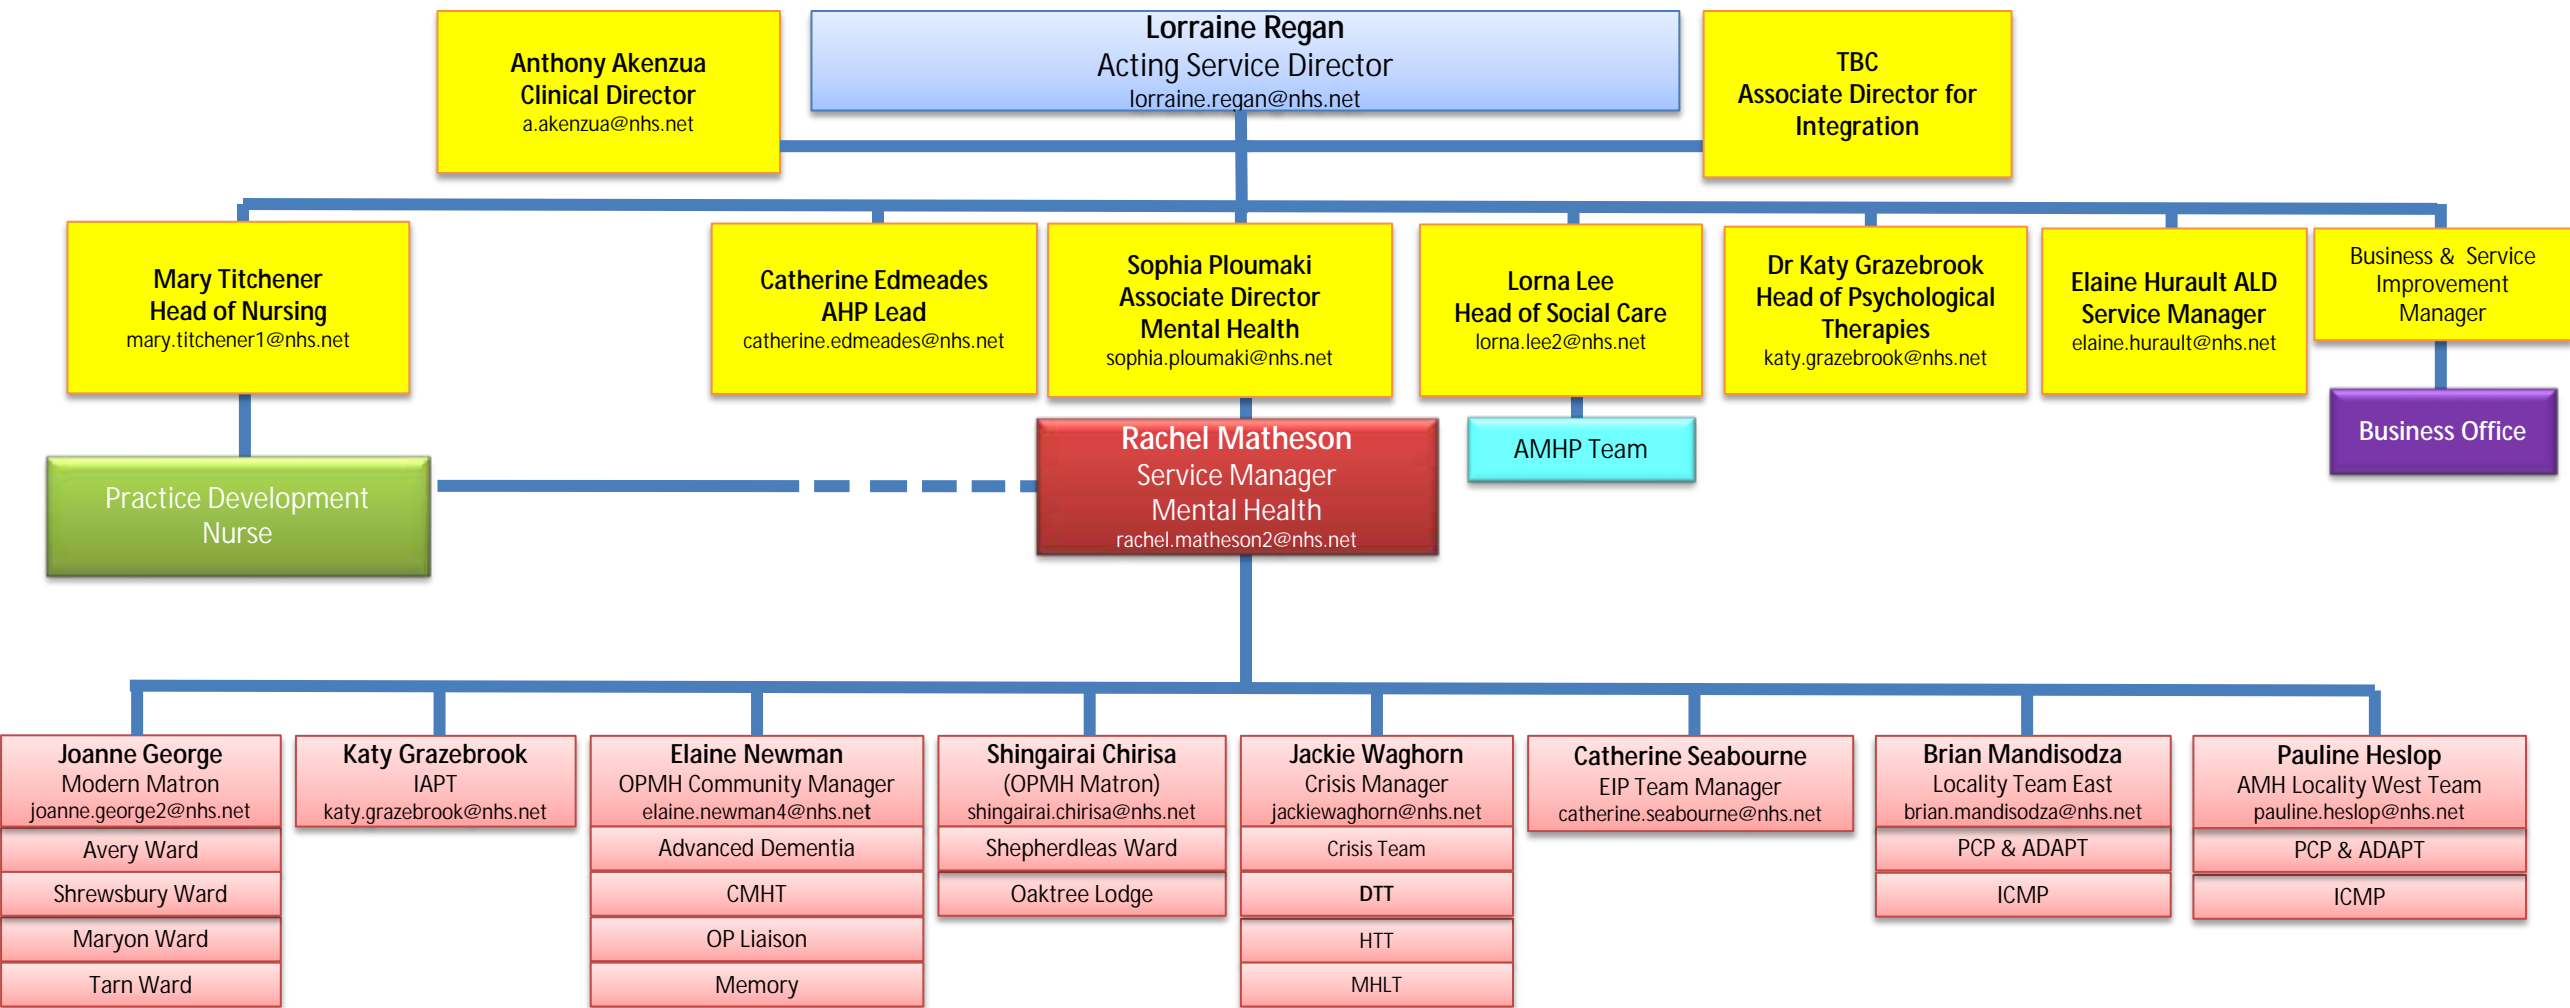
Anthony Akenzua
Clinical Director
a.akenzua@nhs.net

Lorraine Regan
Acting Service Director
lorraine.regan@nhs.net

TBC
Associate Director for Integration

Mary Titchener
Head of Nursing
mary.titchener1@nhs.net

Catherine Edmeades
AHP Lead
catherine.edmeades@nhs.net

Sophia Ploumaki
Associate Director
Mental Health
sophia.ploumaki@nhs.net

Lorna Lee
Head of Social Care
lorna.lee2@nhs.net

Dr Katy Grazebrook
Head of Psychological Therapies
katy.grazebrook@nhs.net

Elaine Hurault ALD
Service Manager
elaine.hurault@nhs.net

Business & Service Improvement Manager

Practice Development Nurse

Rachel Matheson
Service Manager
Mental Health
rachel.matheson2@nhs.net

AMHP Team

Business Office

Joanne George
Modern Matron
joanne.george2@nhs.net
Avery Ward
Shrewsbury Ward
Maryon Ward
Tarn Ward

Katy Grazebrook
IAPT
katy.grazebrook@nhs.net

Elaine Newman
OPMH Community Manager
elaine.newman4@nhs.net
Advanced Dementia
CMHT
OP Liaison
Memory

Shingairai Chirisa
(OPMH Matron)
shingairai.chirisa@nhs.net
Shepherdleas Ward
Oaktree Lodge

Jackie Waghorn
Crisis Manager
jackiewaghorn@nhs.net
Crisis Team
DTT
HTT
MHLT

Catherine Seabourne
EIP Team Manager
catherine.seabourne@nhs.net

Brian Mandisodza
Locality Team East
brian.mandisodza@nhs.net
PCP & ADAPT
ICMP

Pauline Heslop
AMH Locality West Team
pauline.heslop@nhs.net
PCP & ADAPT
ICMP